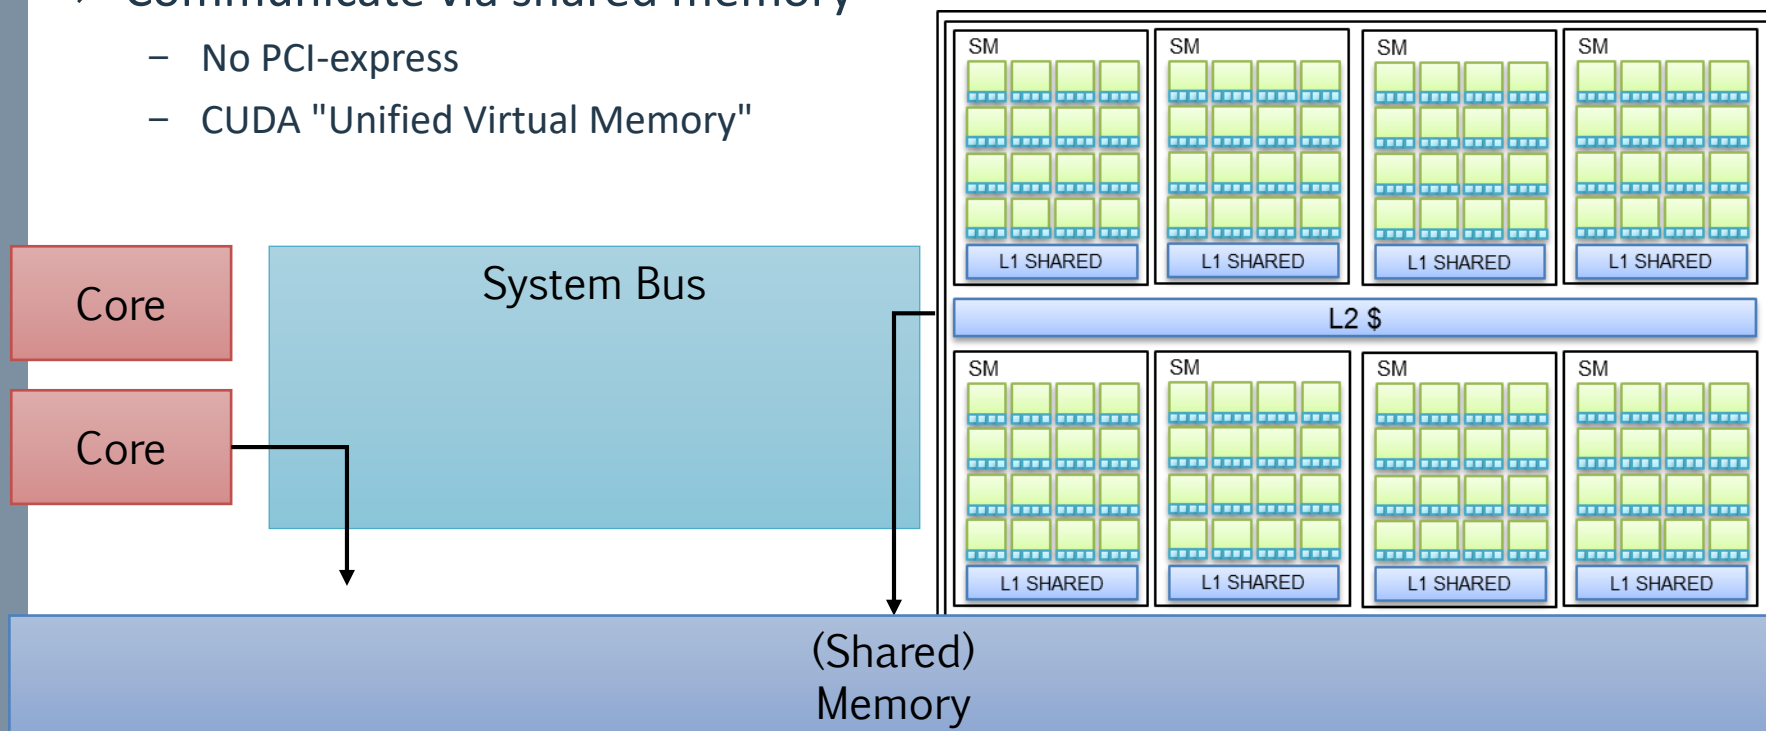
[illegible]

– No PCI-express

– CUDA "Unified Virtual Memory"

Core

Core

System Bus

SM

L1 SHARED

SM

L1 SHARED

SM

L1 SHARED

SM

L1 SHARED

L2 $

SM

L1 SHARED

SM

L1 SHARED

SM

L1 SHARED

SM

L1 SHARED

(Shared)
Memory